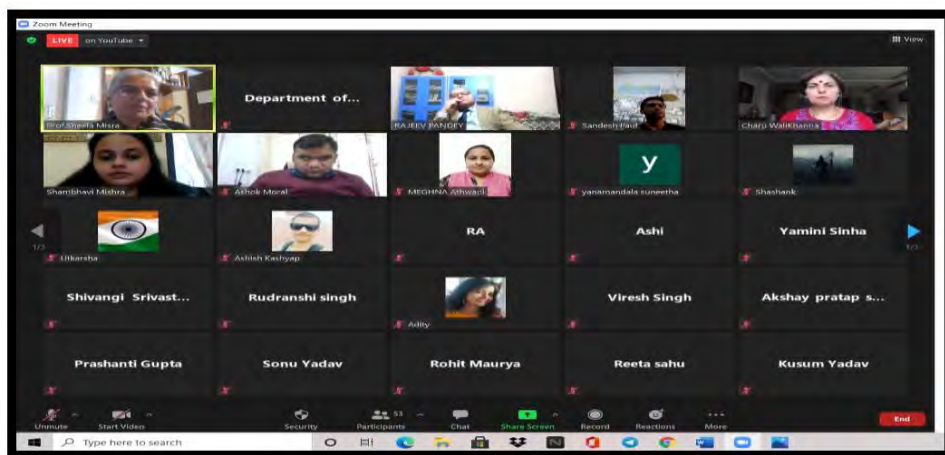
Zoom Meeting

LIVE on YouTube

View

Prof.Sheela Misra

Department of...

RAJEEV PANDEY

Sandesh Paul

Charu Walikhanna

Shambhavi Mishra

Ashok Moral

MEGHNA Athwal

y

yanamandala suneetha

Shashank

1/3

Utkarsha

Ashish Kashyap

RA

Ashi

Yamini Sinha

1/3

Shivangi Srivast...

Rudranshi singh

Adity

Viresh Singh

Akshay pratap s...

Prashanti Gupta

Sonu Yadav

Rohit Maurya

Reeta sahu

Kusum Yadav

Unmute

Start Video

Security

53

Participants

Chat

Share Screen

Record

Reactions

More

End

Type here to search